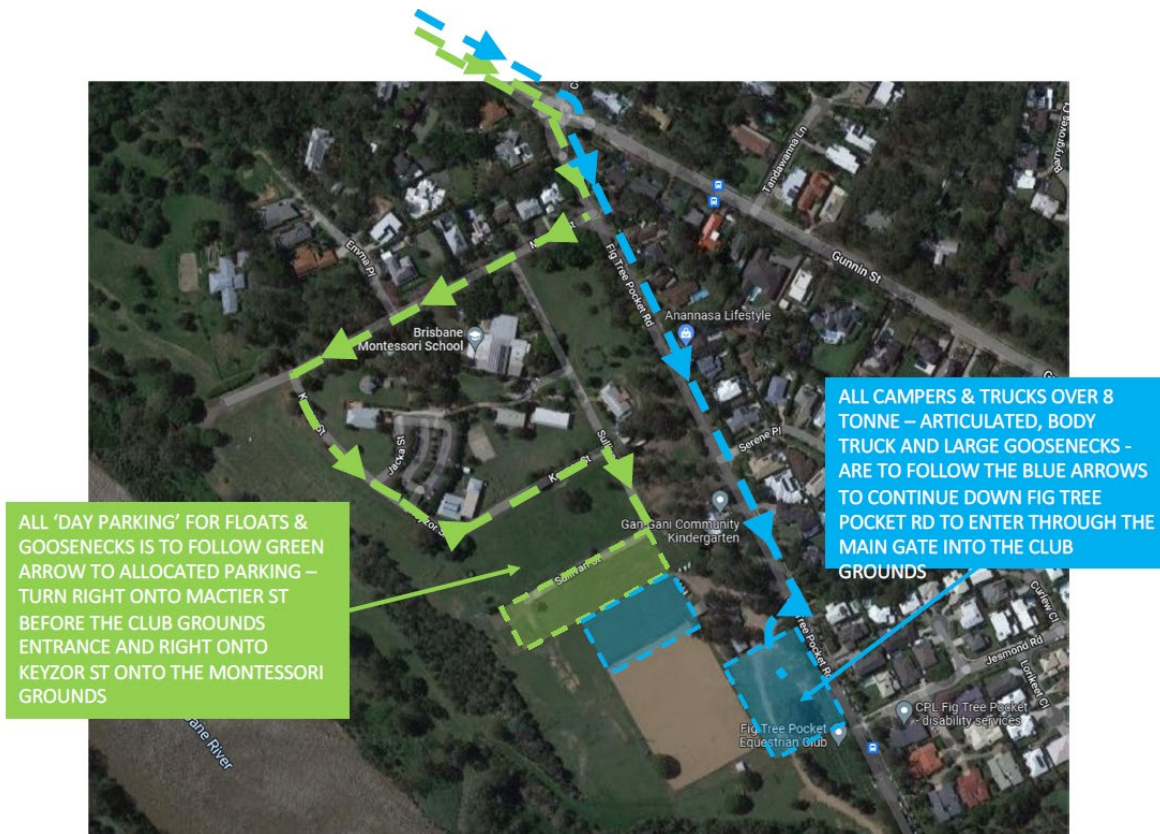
Barrygrove Cl
Tandawanna Ln
Gunnin St
Envna Pl
Fig Tree Pocket Rd
Anannasa Lifestyle
Brisbane Montessori School
Serene Pl
Jacka St
Sullivan St
Gan-Gani Community Kindergarten
Jesmond Rd
Curlew Cl
Lorikeet Cl
CPL Fig Tree Pocket - disability services
Fig Tree Pocket Equestrian Club
Brisbane River

ALL CAMPERS & TRUCKS OVER 8 TONNE – ARTICULATED, BODY TRUCK AND LARGE GOOSENECKS - ARE TO FOLLOW THE BLUE ARROWS TO CONTINUE DOWN FIG TREE POCKET RD TO ENTER THROUGH THE MAIN GATE INTO THE CLUB GROUNDS

ALL 'DAY PARKING' FOR FLOATS & GOOSENECKS IS TO FOLLOW GREEN ARROW TO ALLOCATED PARKING – TURN RIGHT ONTO MACTIER ST BEFORE THE CLUB GROUNDS ENTRANCE AND RIGHT ONTO KEYZOR ST ONTO THE MONTESSORI GROUNDS